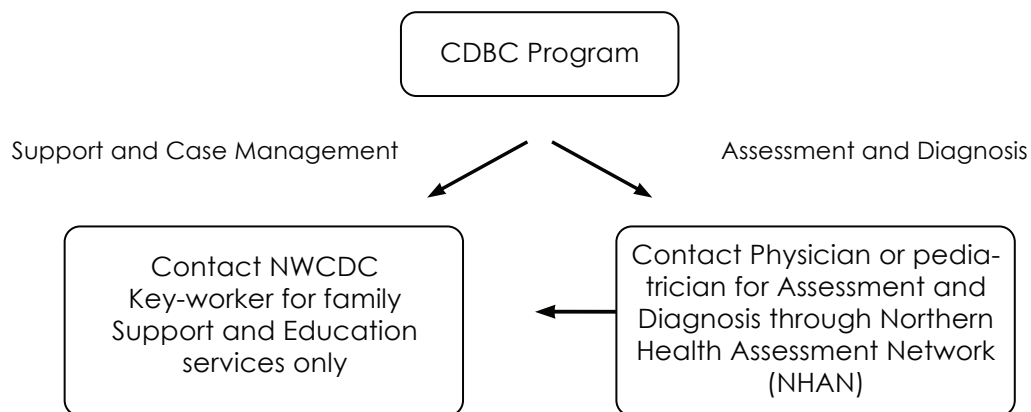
CDBC Program

Support and Case Management

Assessment and Diagnosis

Contact NWCDC Key-worker for family Support and Education services only

Contact Physician or pediatrician for Assessment and Diagnosis through Northern Health Assessment Network (NHAN)